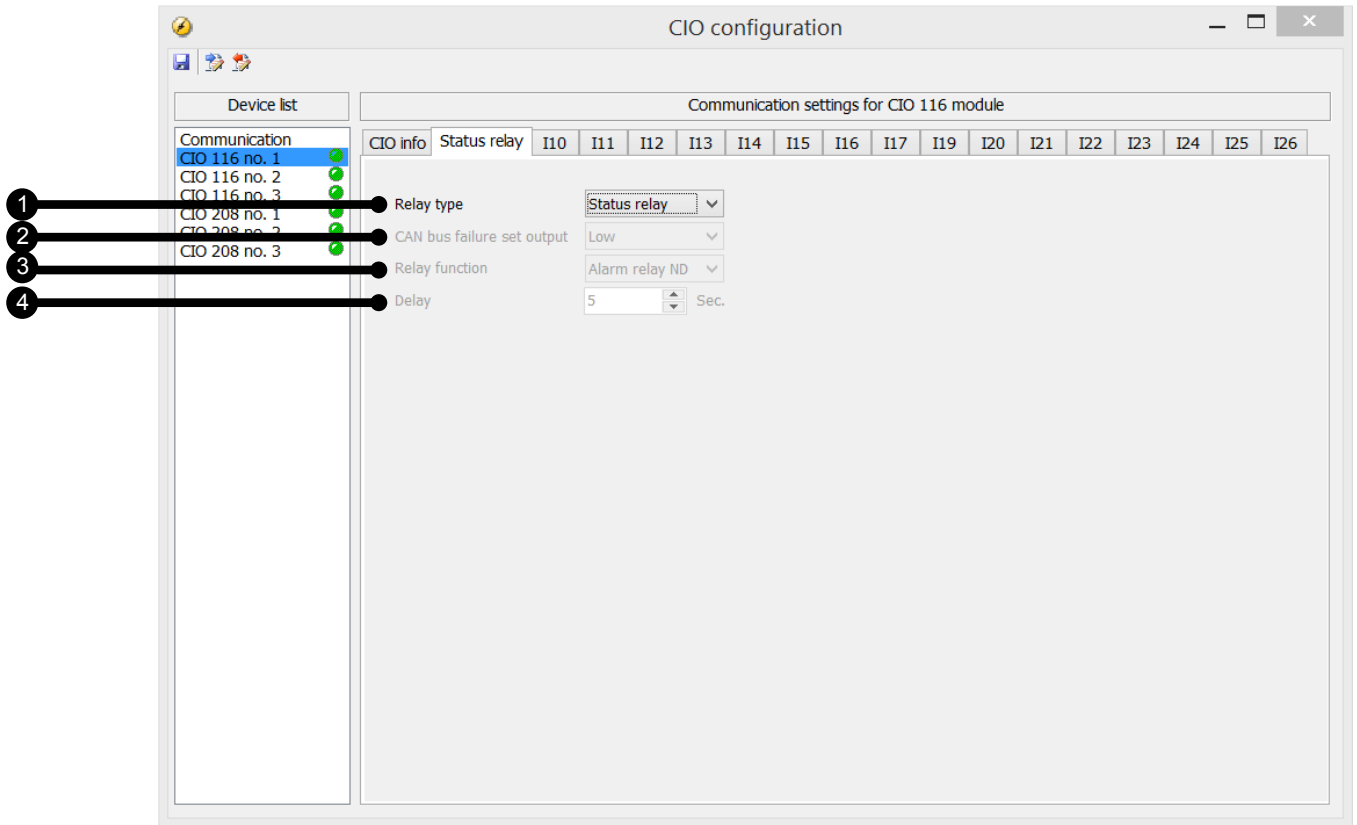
CIO configuration

Device list

Communication settings for CIO 116 module

Communication
CIO 116 no. 1
CIO 116 no. 2
CIO 116 no. 3
CIO 208 no. 1
CIO 208 no. 2
CIO 208 no. 3

| CIO info | Status relay | I10 | I11 | I12 | I13 | I14 | I15 | I16 | I17 | I19 | I20 | I21 | I22 | I23 | I24 | I25 | I26 |
|---|---|---|---|---|---|---|---|---|---|---|---|---|---|---|---|---|---|

1 Relay type Status relay
2 CAN bus failure set output Low
3 Relay function Alarm relay ND
4 Delay 5 Sec.